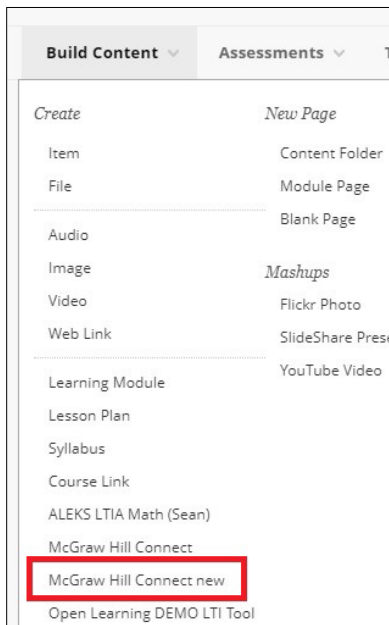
Build Content
Assessments
T

Create
Item
File
Audio
Image
Video
Web Link
Learning Module
Lesson Plan
Syllabus
Course Link
ALEKS LTIA Math (Sean)
McGraw Hill Connect
McGraw Hill Connect new
Open Learning DEMO LTI Tool

New Page
Content Folder
Module Page
Blank Page

Mashups
Flickr Photo
SlideShare Pres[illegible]
YouTube Video